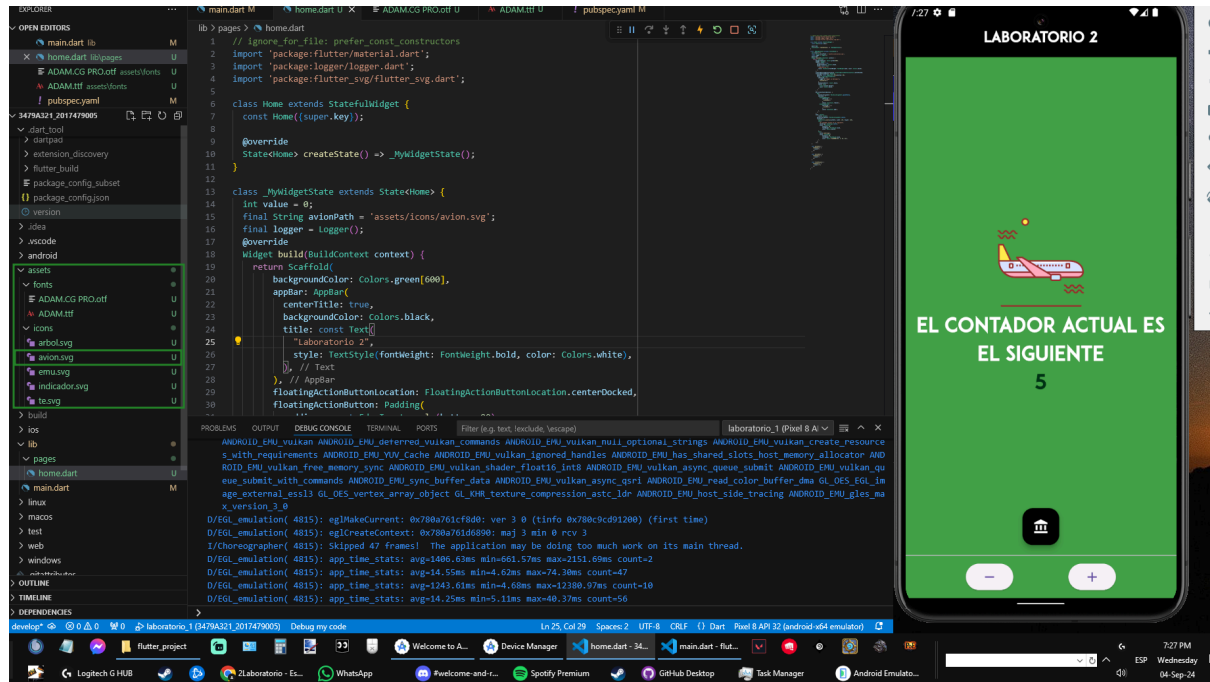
EXPLORER
OPEN EDITORS
main.dart lib M
home.dart lib\pages U
ADAM.CG PRO.otf assets\fonts U
ADAM.ttf assets\fonts U
pubspec.yaml M
3479A321_2017479005
.dart_tool
dartpad
extension_discovery
flutter_build
package_config_subset
package_config.json
version
.idea
.vscode
android
assets
fonts
ADAM.CG PRO.otf U
ADAM.ttf U
icons
arbol.svg U
avion.svg U
emu.svg U
indicador.svg U
te.svg U
build
ios
lib
pages
home.dart U
main.dart M
linux
macos
test
web
windows
OUTLINE
TIMELINE
DEPENDENCIES

main.dart M | home.dart U | ADAM.CG PRO.otf U | ADAM.ttf U | pubspec.yaml M

lib > pages > home.dart

1 // ignore_for_file: prefer_const_constructors
2 import 'package:flutter/material.dart';
3 import 'package:logger/logger.dart';
4 import 'package:flutter_svg/flutter_svg.dart';
5
6 class Home extends StatefulWidget {
7   const Home({super.key});
8
9   @override
10  State<Home> createState() => _MyWidgetState();
11 }
12
13 class _MyWidgetState extends State<Home> {
14   int value = 0;
15   final String avionPath = 'assets/icons/avion.svg';
16   final logger = Logger();
17   @override
18   Widget build(BuildContext context) {
19     return Scaffold(
20       backgroundColor: Colors.green[600],
21       appBar: AppBar(
22         centerTitle: true,
23         backgroundColor: Colors.black,
24         title: const Text(
25           "Laboratorio 2",
26           style: TextStyle(fontWeight: FontWeight.bold, color: Colors.white),
27         ), // Text
28       ), // AppBar
29       floatingActionButtonLocation: FloatingActionButtonLocation.centerDocked,
30       floatingActionButton: Padding(

PROBLEMS OUTPUT DEBUG CONSOLE TERMINAL PORTS Filter (e.g. text, !exclude, \escape) laboratorio_1 (Pixel 8 AI

ANDROID_EMU_vulkan ANDROID_EMU_deferred_vulkan_commands ANDROID_EMU_vulkan_null_optional_strings ANDROID_EMU_vulkan_create_resources_with_requirements ANDROID_EMU_YUV_Cache ANDROID_EMU_vulkan_ignored_handles ANDROID_EMU_has_shared_slots_host_memory_allocator ANDROID_EMU_vulkan_free_memory_sync ANDROID_EMU_vulkan_shader_float16_int8 ANDROID_EMU_vulkan_async_queue_submit ANDROID_EMU_vulkan_queue_submit_with_commands ANDROID_EMU_sync_buffer_data ANDROID_EMU_vulkan_async_qsri ANDROID_EMU_read_color_buffer_dma GL_OES_EGL_image_external_essl3 GL_OES_vertex_array_object GL_KHR_texture_compression_astc_ldr ANDROID_EMU_host_side_tracing ANDROID_EMU_gles_max_version_3_0
D/EGL_emulation( 4815): eglMakeCurrent: 0x780a761cf8d0: ver 3 0 (tinfo 0x780c9cd91200) (first time)
D/EGL_emulation( 4815): eglCreateContext: 0x780a761d6890: maj 3 min 0 rcv 3
I/Choreographer( 4815): Skipped 47 frames! The application may be doing too much work on its main thread.
D/EGL_emulation( 4815): app_time_stats: avg=1406.63ms min=661.57ms max=2151.69ms count=2
D/EGL_emulation( 4815): app_time_stats: avg=14.55ms min=4.62ms max=74.30ms count=47
D/EGL_emulation( 4815): app_time_stats: avg=1243.61ms min=4.68ms max=12380.97ms count=10
D/EGL_emulation( 4815): app_time_stats: avg=14.25ms min=5.11ms max=40.37ms count=56

develop* ⊗ 0 ⚠ 0 ⓦ 0 laboratorio_1 (3479A321_2017479005) Debug my code Ln 25, Col 29 Spaces: 2 UTF-8 CRLF {} Dart Pixel 8 API 32 (android-x64 emulator)

7:27
LABORATORIO 2
EL CONTADOR ACTUAL ES EL SIGUIENTE
5
−
+

flutter_project | Welcome to A... | Device Manager | home.dart - 34... | main.dart - flut...
Logitech G HUB | 2Laboratorio - Es... | WhatsApp | #welcome-and-r... | Spotify Premium | GitHub Desktop | Task Manager | Android Emulato...
7:27 PM ESP Wednesday 04-Sep-24